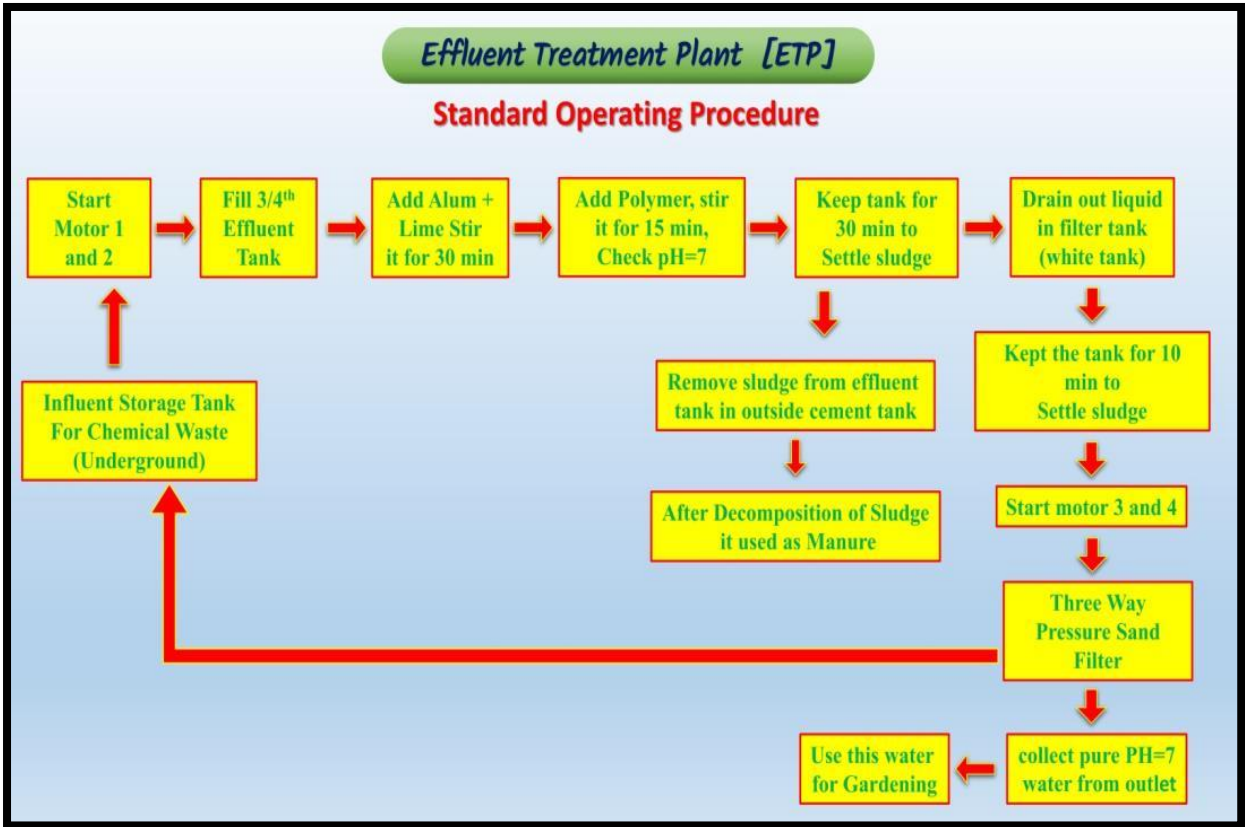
Effluent Treatment Plant [ETP]

Standard Operating Procedure

Start Motor 1 and 2

Fill 3/4$^{th}$ Effluent Tank

Add Alum + Lime Stir it for 30 min

Add Polymer, stir it for 15 min, Check pH=7

Keep tank for 30 min to Settle sludge

Drain out liquid in filter tank (white tank)

Remove sludge from effluent tank in outside cement tank

After Decomposition of Sludge it used as Manure

Kept the tank for 10 min to Settle sludge

Start motor 3 and 4

Three Way Pressure Sand Filter

collect pure PH=7 water from outlet

Use this water for Gardening

Influent Storage Tank For Chemical Waste (Underground)